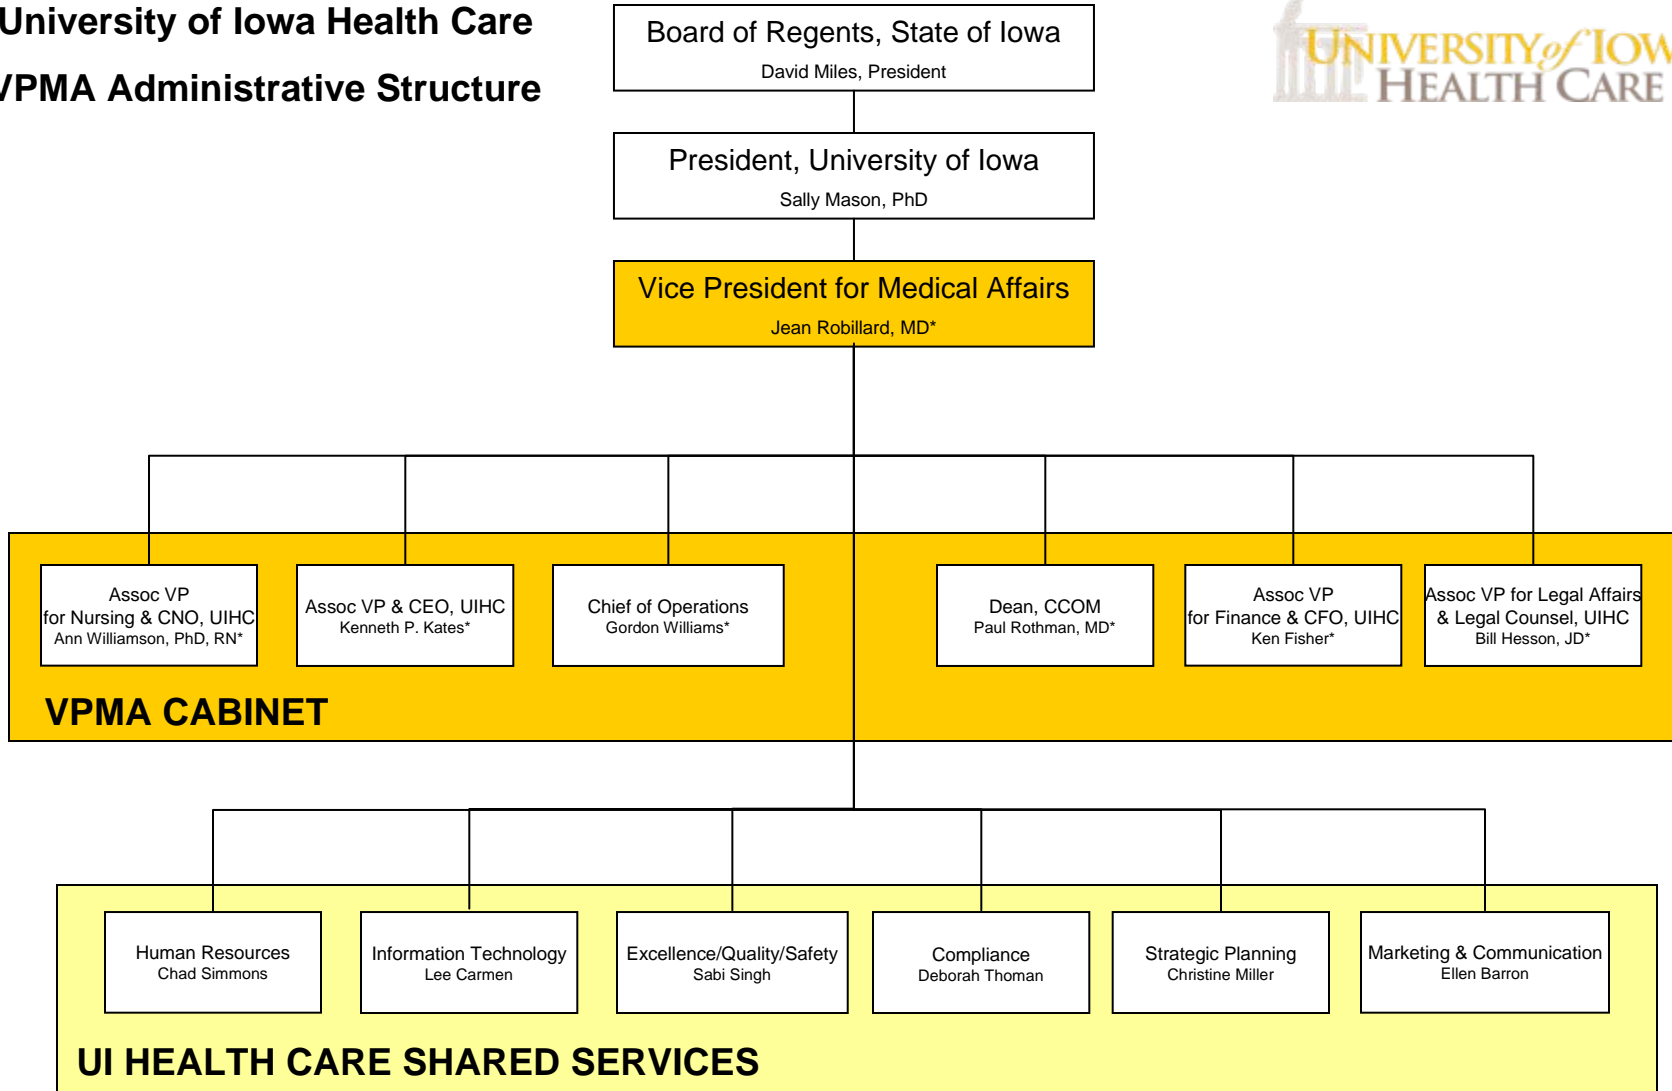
University of Iowa Health Care

VPMA Administrative Structure

Board of Regents, State of Iowa
David Miles, President

UNIVERSITY of IOW
HEALTH CARE

President, University of Iowa
Sally Mason, PhD

Vice President for Medical Affairs
Jean Robillard, MD*

Assoc VP for Nursing & CNO, UIHC
Ann Williamson, PhD, RN*

Assoc VP & CEO, UIHC
Kenneth P. Kates*

Chief of Operations
Gordon Williams*

Dean, CCOM
Paul Rothman, MD*

Assoc VP for Finance & CFO, UIHC
Ken Fisher*

Assoc VP for Legal Affairs & Legal Counsel, UIHC
Bill Hesson, JD*

VPMA CABINET

Human Resources
Chad Simmons

Information Technology
Lee Carmen

Excellence/Quality/Safety
Sabi Singh

Compliance
Deborah Thoman

Strategic Planning
Christine Miller

Marketing & Communication
Ellen Barron

UI HEALTH CARE SHARED SERVICES